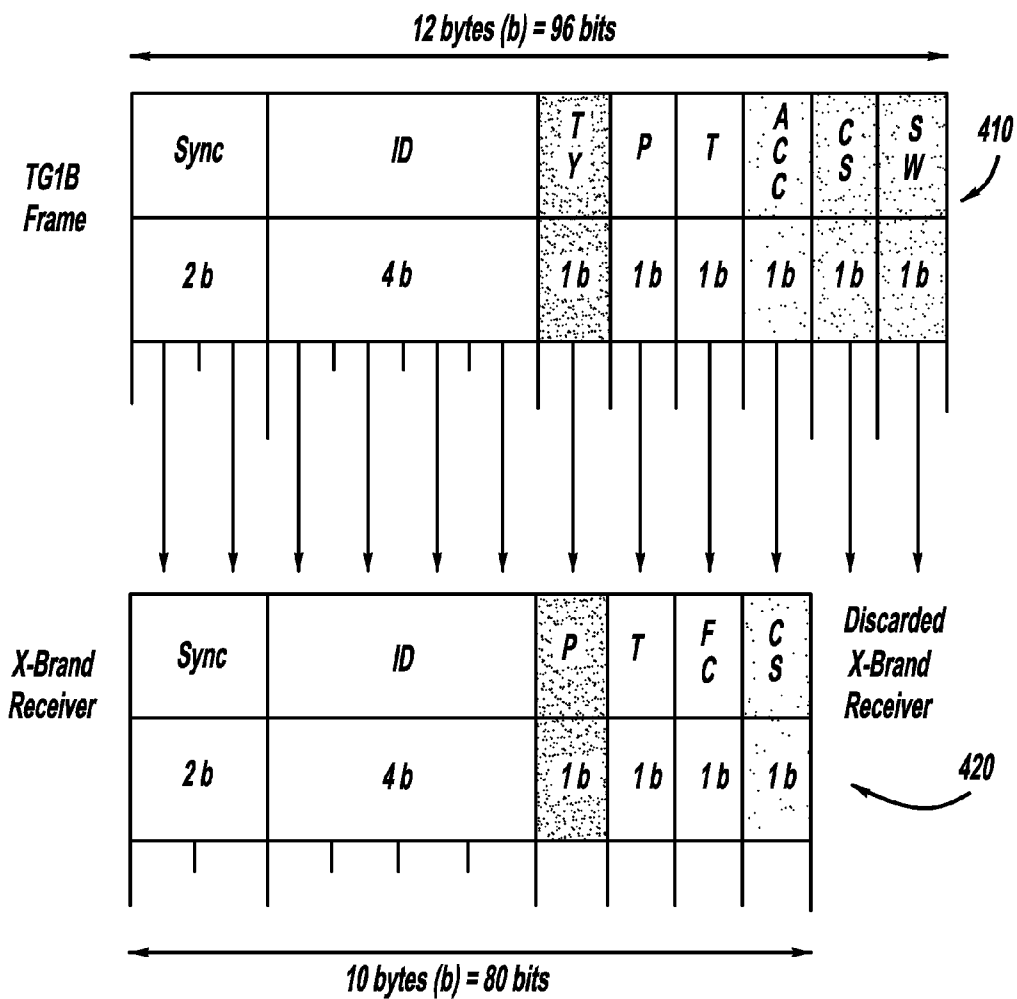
12 bytes (b) = 96 bits

TG1B Frame

| Sync | ID | T Y | P | T | A C C | C S | S W |
|---|---|---|---|---|---|---|---|
| 2 b | 4 b | 1 b | 1 b | 1 b | 1 b | 1 b | 1 b |

410

X-Brand Receiver

| Sync | ID | P | T | F C | C S |
|---|---|---|---|---|---|
| 2 b | 4 b | 1 b | 1 b | 1 b | 1 b |

Discarded X-Brand Receiver

420

10 bytes (b) = 80 bits